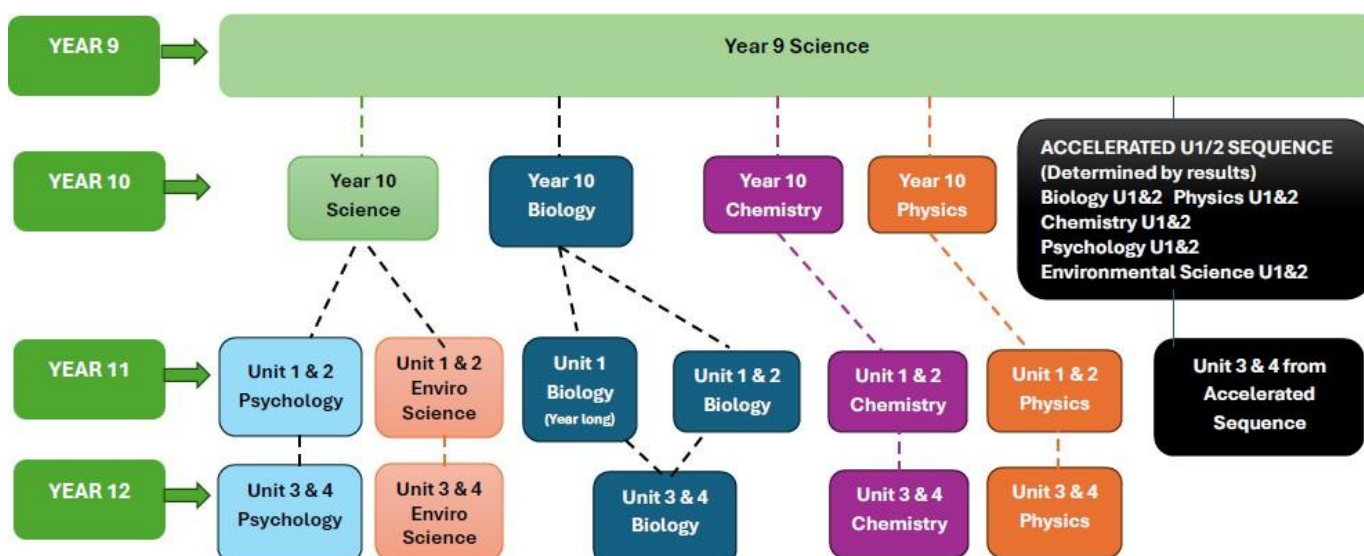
YEAR 9

Year 9 Science

YEAR 10

Year 10 Science

Year 10 Biology

Year 10 Chemistry

Year 10 Physics

ACCELERATED U1/2 SEQUENCE (Determined by results)
Biology U1&2 Physics U1&2
Chemistry U1&2
Psychology U1&2
Environmental Science U1&2

YEAR 11

Unit 1 & 2 Psychology

Unit 1 & 2 Enviro Science

Unit 1 Biology (Year long)

Unit 1 & 2 Biology

Unit 1 & 2 Chemistry

Unit 1 & 2 Physics

Unit 3 & 4 from Accelerated Sequence

YEAR 12

Unit 3 & 4 Psychology

Unit 3 & 4 Enviro Science

Unit 3 & 4 Biology

Unit 3 & 4 Chemistry

Unit 3 & 4 Physics